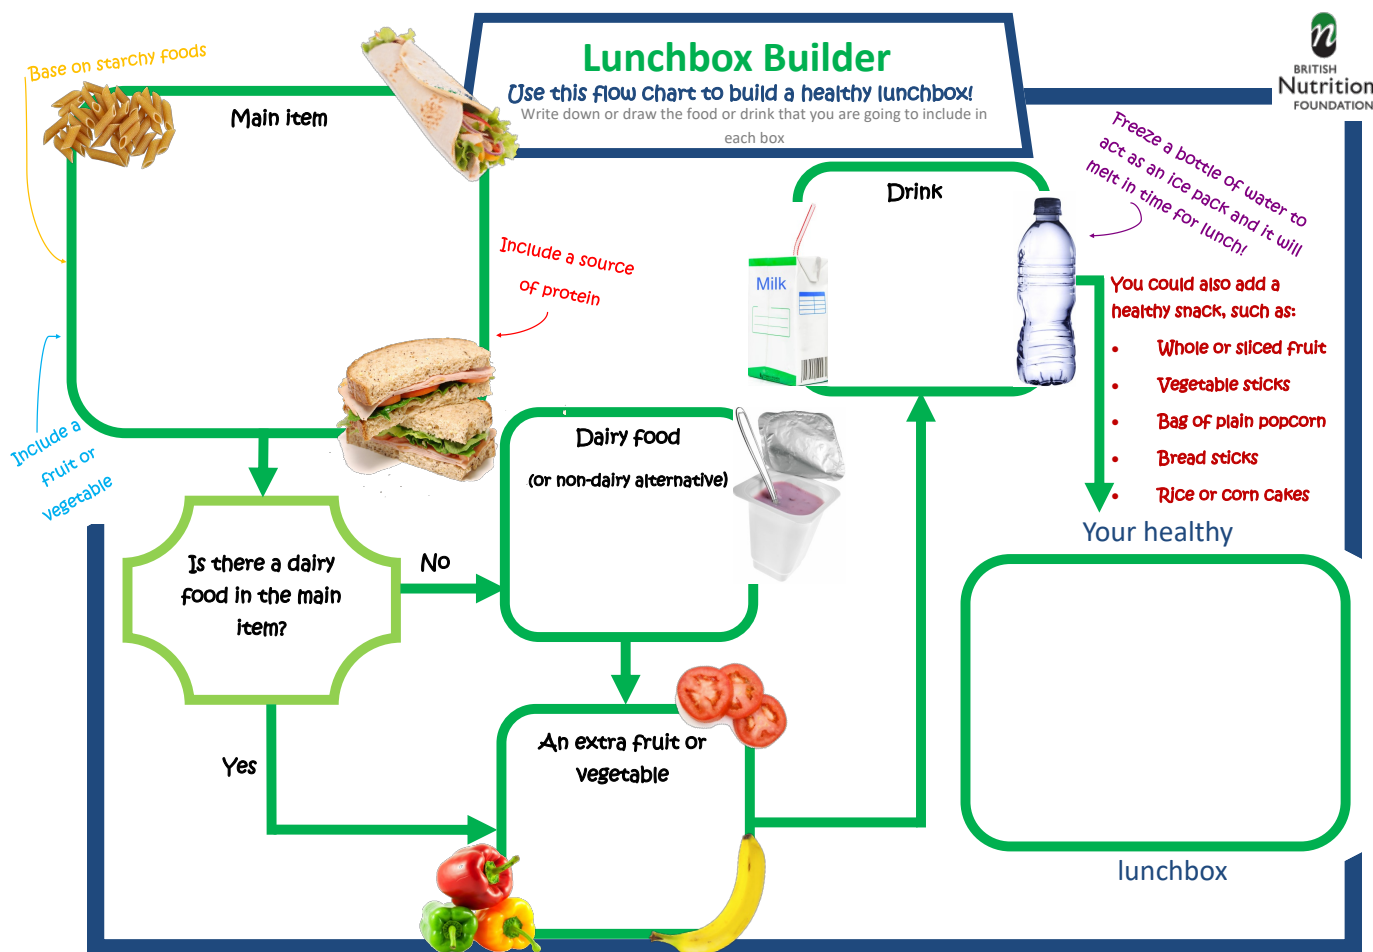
Lunchbox Builder

Use this flow chart to build a healthy lunchbox!

Write down or draw the food or drink that you are going to include in each box

BRITISH Nutrition FOUNDATION

Base on starchy foods

Main item

Include a source of protein

Include a fruit or vegetable

Drink

Milk

Freeze a bottle of water to act as an ice pack and it will melt in time for lunch!

You could also add a healthy snack, such as:

- Whole or sliced fruit
- Vegetable sticks
- Bag of plain popcorn
- Bread sticks
- Rice or corn cakes

Dairy food

(or non-dairy alternative)

Is there a dairy food in the main item?

No

Yes

An extra fruit or vegetable

Your healthy

lunchbox